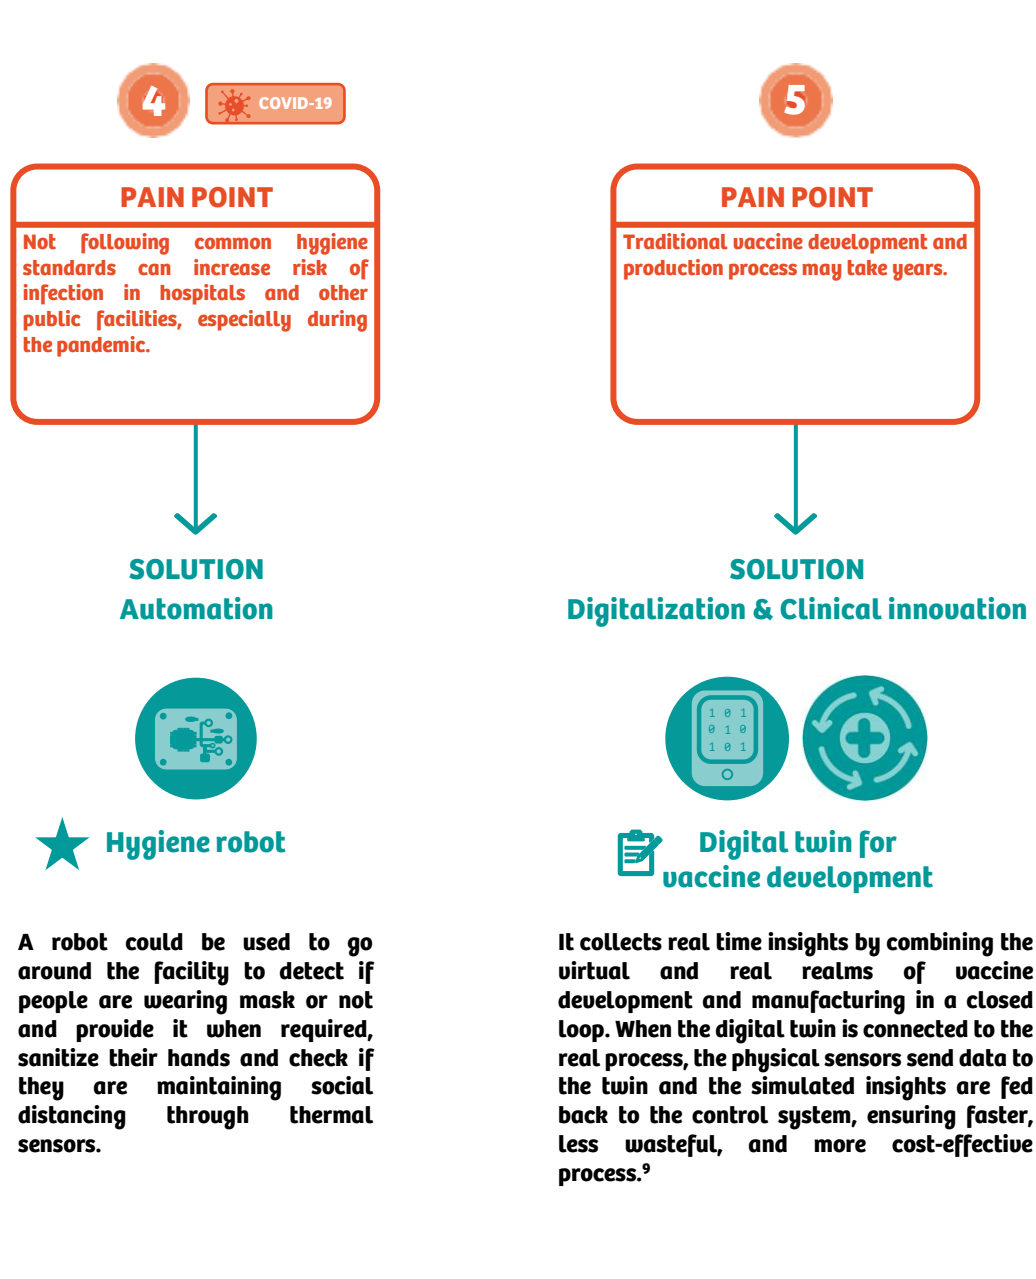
4

COVID-19

PAIN POINT

Not following common hygiene standards can increase risk of infection in hospitals and other public facilities, especially during the pandemic.

SOLUTION
Automation

Hygiene robot

A robot could be used to go around the facility to detect if people are wearing mask or not and provide it when required, sanitize their hands and check if they are maintaining social distancing through thermal sensors.

5

PAIN POINT

Traditional vaccine development and production process may take years.

SOLUTION
Digitalization & Clinical innovation

1 0 1
0 1 0
1 0 1

Digital twin for vaccine development

It collects real time insights by combining the virtual and real realms of vaccine development and manufacturing in a closed loop. When the digital twin is connected to the real process, the physical sensors send data to the twin and the simulated insights are fed back to the control system, ensuring faster, less wasteful, and more cost-effective process.$^9$